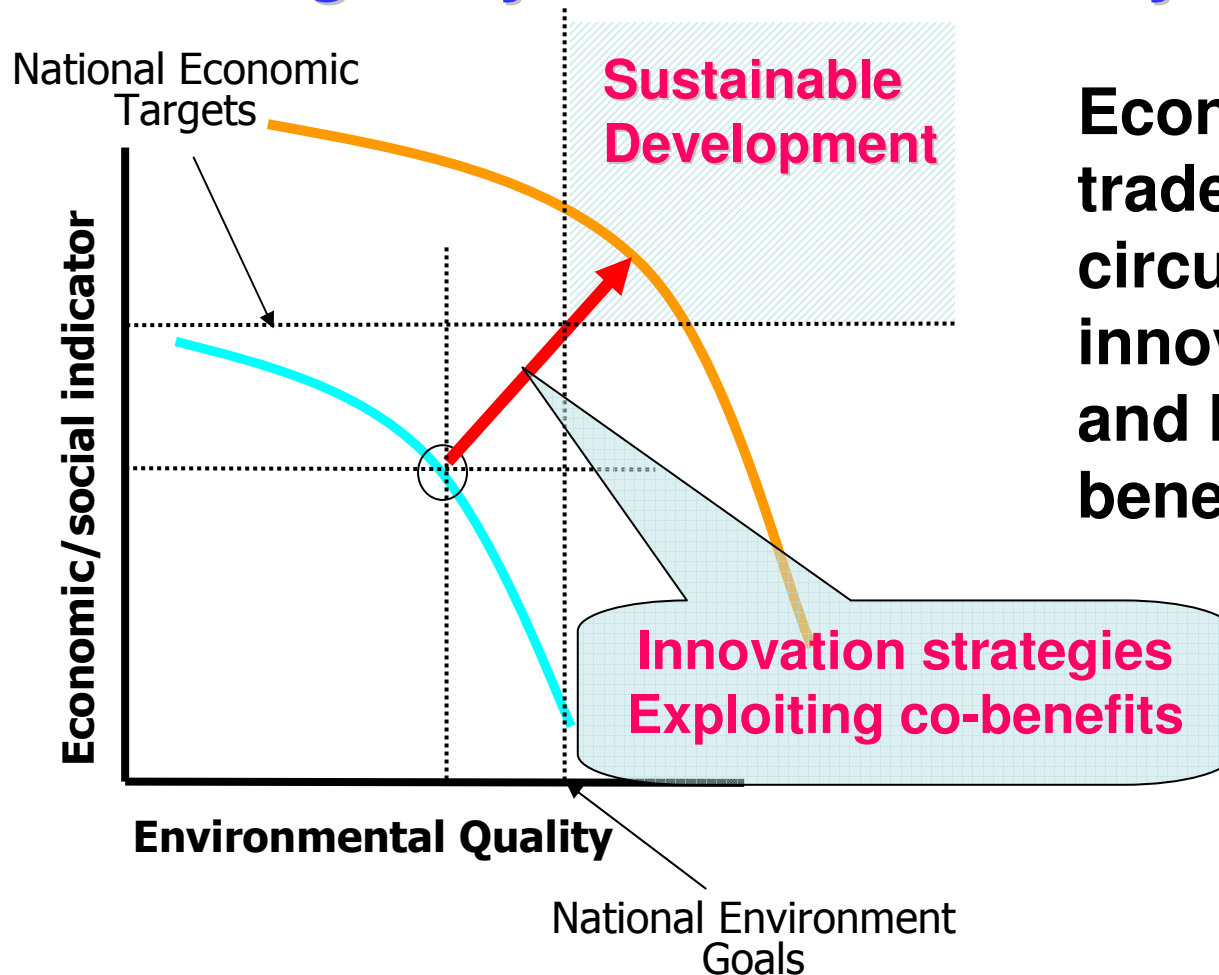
National Economic Targets

Sustainable Development

Econ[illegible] trade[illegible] circu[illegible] innov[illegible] and l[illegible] bene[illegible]

Economic/social indicator

Innovation strategies
Exploiting co-benefits

Environmental Quality

National Environment Goals